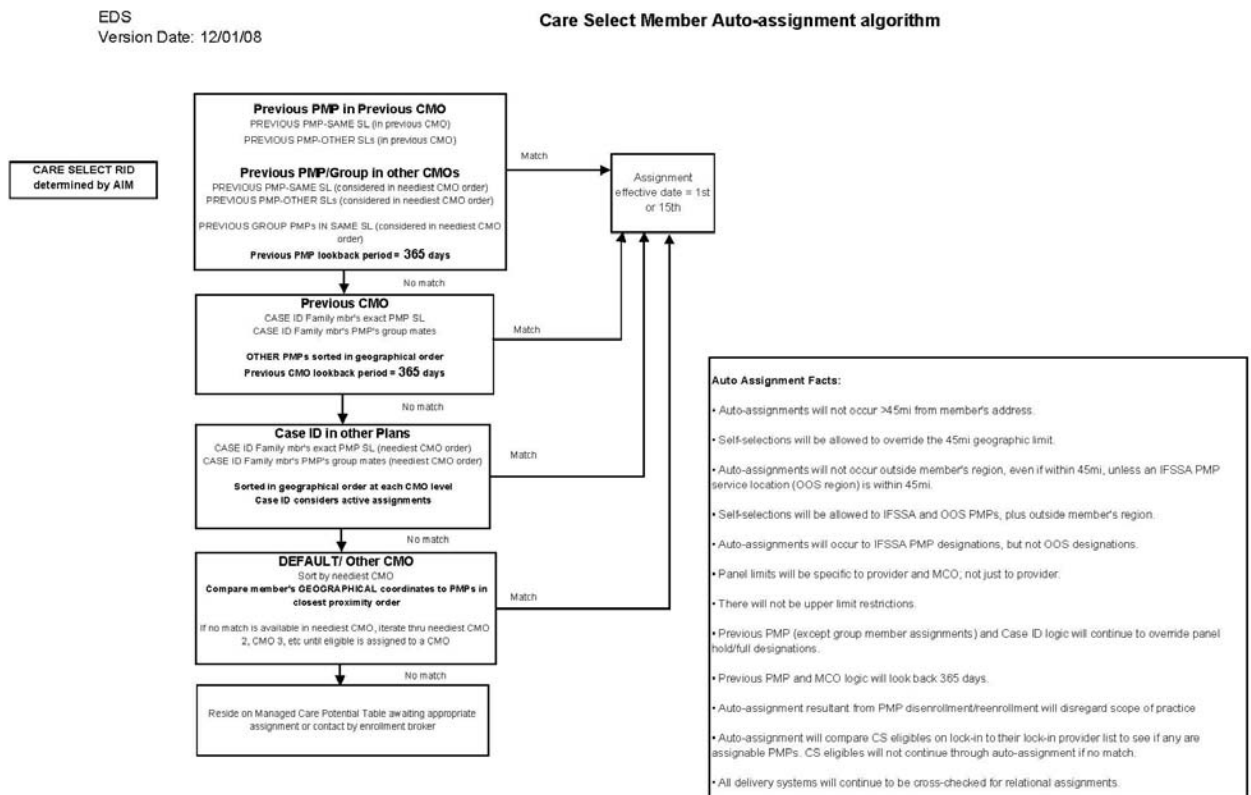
EDS
Version Date: 12/01/08

Care Select Member Auto-assignment algorithm

CARE SELECT RID determined by AIM

Previous PMP in Previous CMO
PREVIOUS PMP-SAME SL (in previous CMO)
PREVIOUS PMP-OTHER SLs (in previous CMO)

Previous PMP/Group in other CMOs
PREVIOUS PMP-SAME SL (considered in neediest CMO order)
PREVIOUS PMP-OTHER SLs (considered in neediest CMO order)

PREVIOUS GROUP PMPs IN SAME SL (considered in neediest CMO order)
Previous PMP lookback period = 365 days

Match

Assignment effective date = 1st or 15th

No match

Previous CMO
CASE ID Family mbr's exact PMP SL
CASE ID Family mbr's PMP's group mates

OTHER PMPs sorted in geographical order
Previous CMO lookback period = 365 days

Match

No match

Case ID in other Plans
CASE ID Family mbr's exact PMP SL (neediest CMO order)
CASE ID Family mbr's PMP's group mates (neediest CMO order)

Sorted in geographical order at each CMO level
Case ID considers active assignments

Match

No match

DEFAULT/ Other CMO
Sort by neediest CMO
Compare member's GEOGRAPHICAL coordinates to PMPs in closest proximity order

If no match is available in neediest CMO, iterate thru neediest CMO 2, CMO 3, etc until eligible is assigned to a CMO

Match

No match

Reside on Managed Care Potential Table awaiting appropriate assignment or contact by enrollment broker

Auto Assignment Facts:

• Auto-assignments will not occur >45mi from member's address.

• Self-selections will be allowed to override the 45mi geographic limit.

• Auto-assignments will not occur outside member's region, even if within 45mi, unless an IFSSA PMP service location (OOS region) is within 45mi.

• Self-selections will be allowed to IFSSA and OOS PMPs, plus outside member's region.

• Auto-assignments will occur to IFSSA PMP designations, but not OOS designations.

• Panel limits will be specific to provider and MCO; not just to provider.

• There will not be upper limit restrictions.

• Previous PMP (except group member assignments) and Case ID logic will continue to override panel hold/full designations.

• Previous PMP and MCO logic will look back 365 days.

• Auto-assignment resultant from PMP disenrollment/reenrollment will disregard scope of practice

• Auto-assignment will compare CS eligibles on lock-in to their lock-in provider list to see if any are assignable PMPs. CS eligibles will not continue through auto-assignment if no match.

• All delivery systems will continue to be cross-checked for relational assignments.